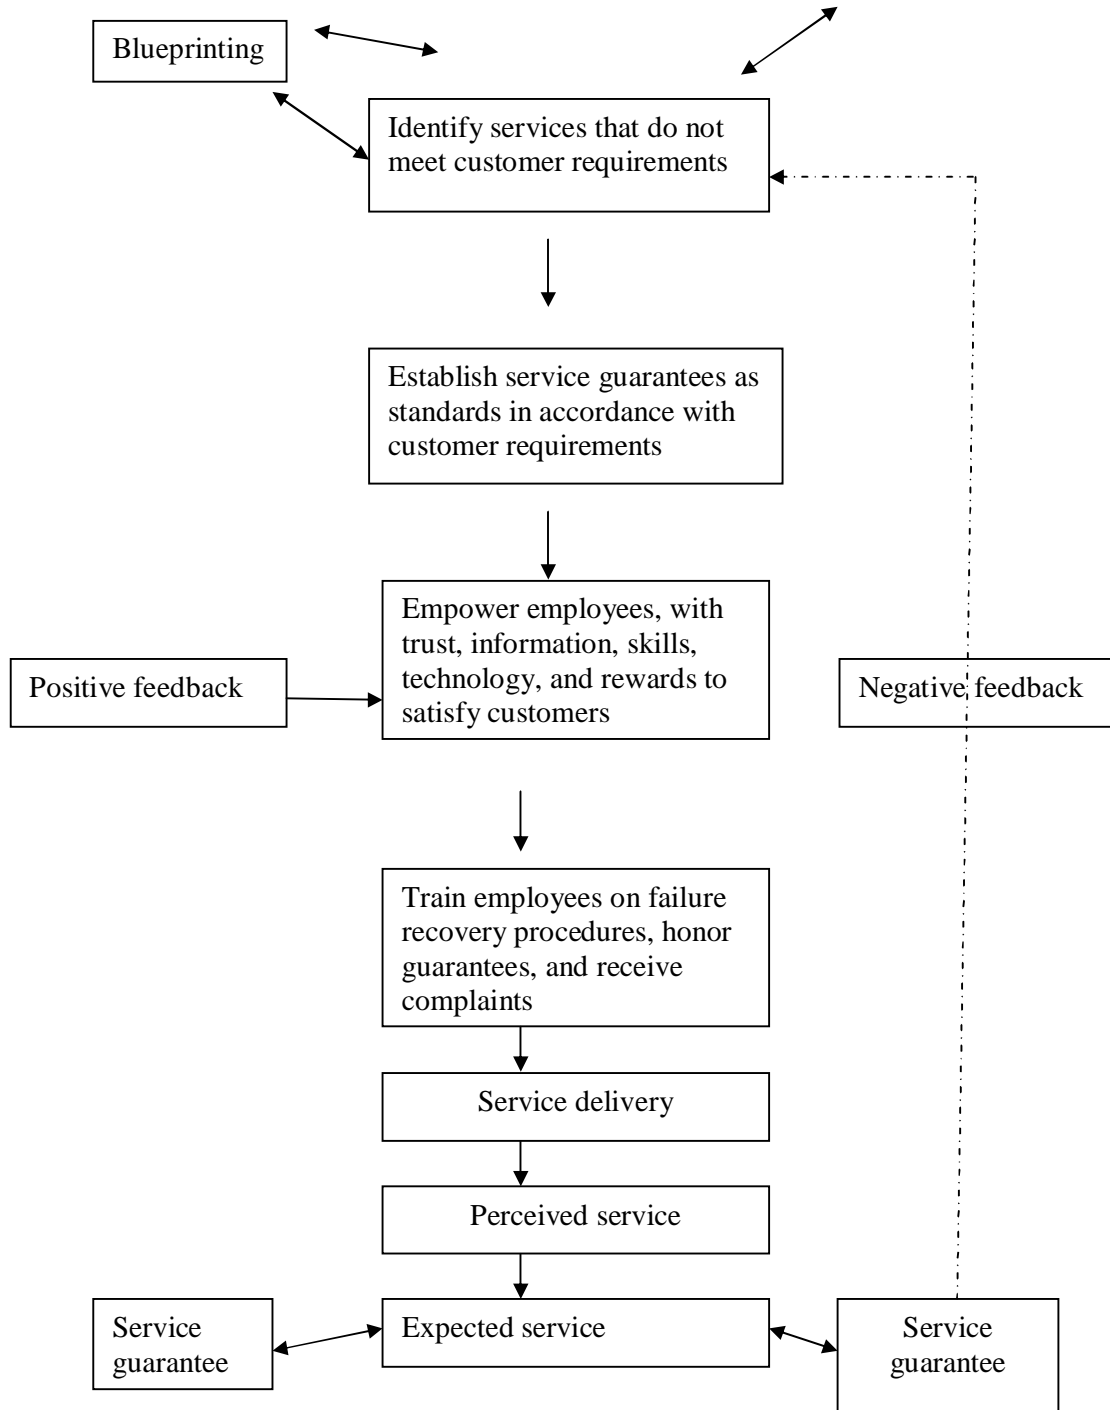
Blueprinting

Identify services that do not meet customer requirements

Establish service guarantees as standards in accordance with customer requirements

Positive feedback

Empower employees, with trust, information, skills, technology, and rewards to satisfy customers

Negative feedback

Train employees on failure recovery procedures, honor guarantees, and receive complaints

Service delivery

Perceived service

Service guarantee

Expected service

Service guarantee